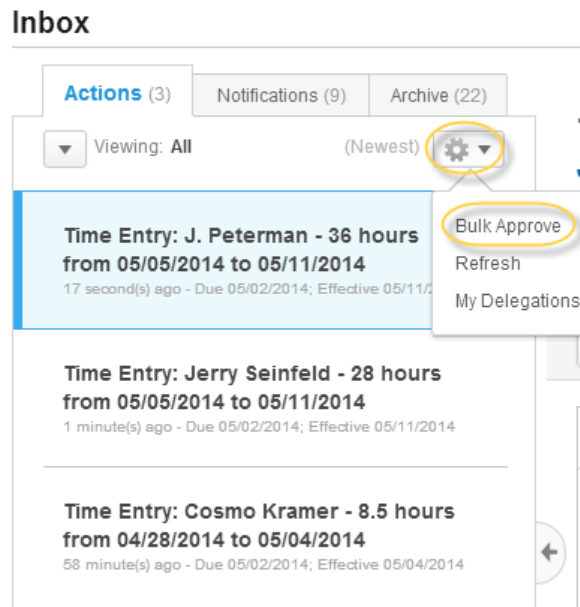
Inbox

Actions (3) Notifications (9) Archive (22)

Viewing: All (Newest)

Bulk Approve
Refresh
My Delegations

Time Entry: J. Peterman - 36 hours from 05/05/2014 to 05/11/2014
17 second(s) ago - Due 05/02/2014; Effective 05/11/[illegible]

Time Entry: Jerry Seinfeld - 28 hours from 05/05/2014 to 05/11/2014
1 minute(s) ago - Due 05/02/2014; Effective 05/11/2014

Time Entry: Cosmo Kramer - 8.5 hours from 04/28/2014 to 05/04/2014
58 minute(s) ago - Due 05/02/2014; Effective 05/04/2014